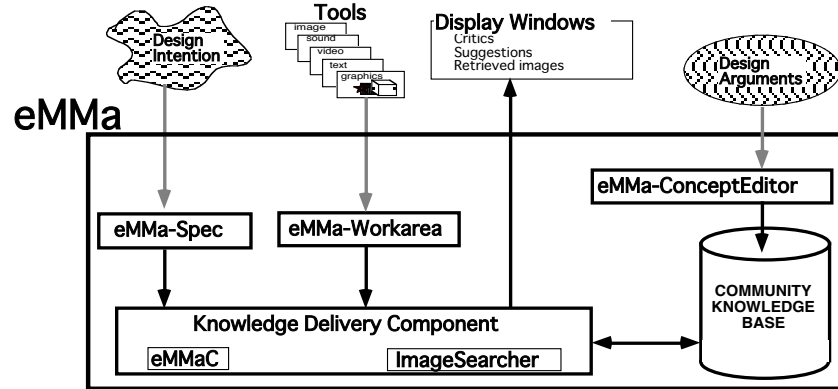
Design Intention

Tools

image
sound
video
text
graphics

Display Windows
Critics
Suggestions
Retrieved images

Design Arguments

eMMa

eMMa-ConceptEditor

eMMa-Spec

eMMa-Workarea

COMMUNITY KNOWLEDGE BASE

Knowledge Delivery Component

eMMaC

ImageSearcher